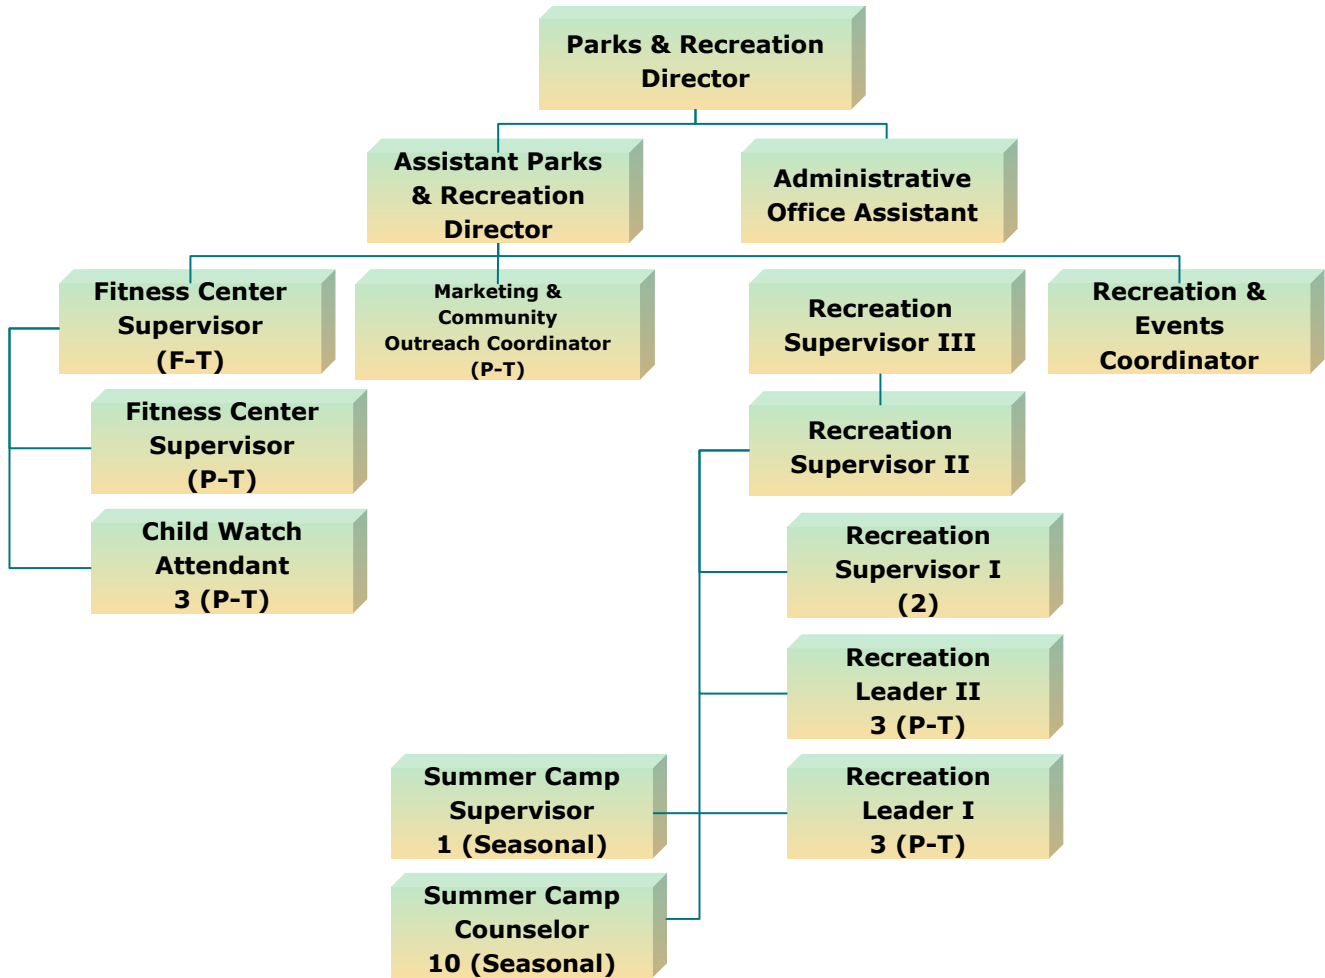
Parks & Recreation Director

Assistant Parks & Recreation Director

Administrative Office Assistant

Fitness Center Supervisor (F-T)

Marketing & Community Outreach Coordinator (P-T)

Recreation Supervisor III

Recreation & Events Coordinator

Fitness Center Supervisor (P-T)

Recreation Supervisor II

Child Watch Attendant 3 (P-T)

Recreation Supervisor I (2)

Recreation Leader II 3 (P-T)

Summer Camp Supervisor 1 (Seasonal)

Recreation Leader I 3 (P-T)

Summer Camp Counselor 10 (Seasonal)